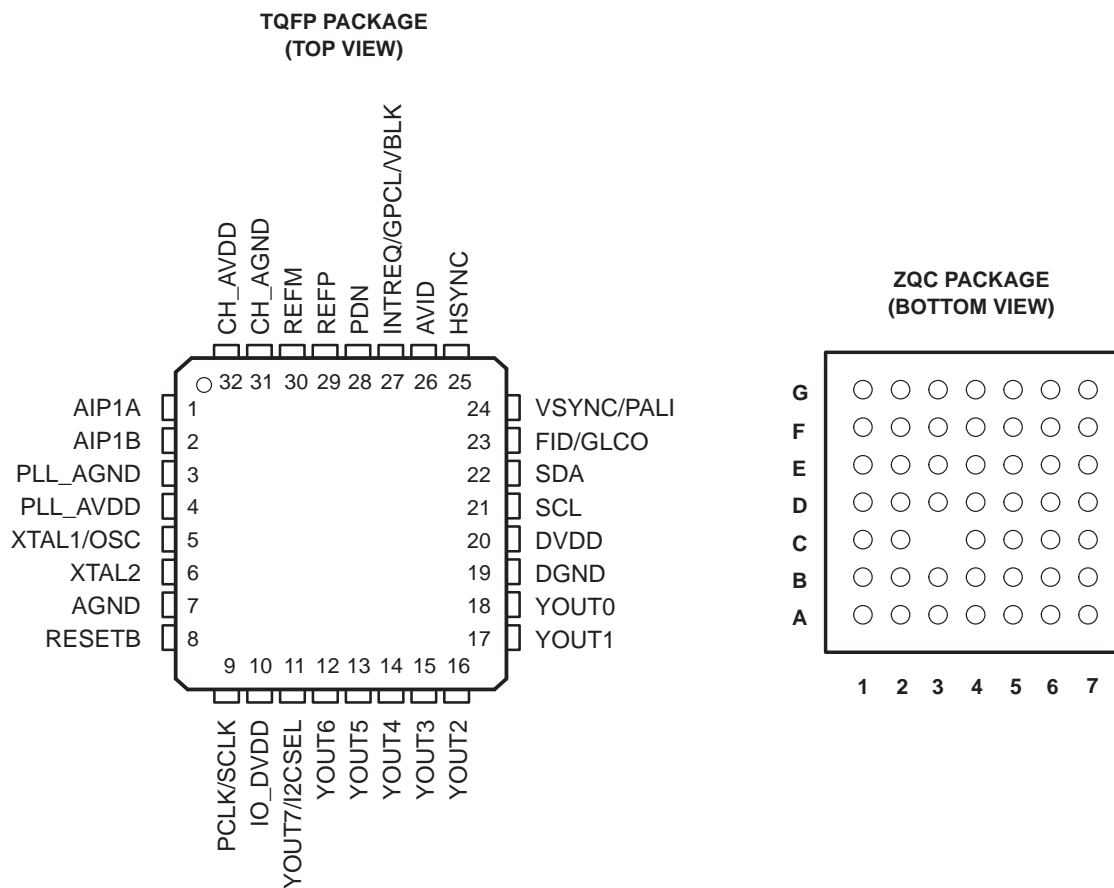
TQFP PACKAGE
(TOP VIEW)

CH_AVDD
CH_AGND
REFM
REFP
PDN
INTREQ/GPCL/VBLK
AVID
HSYNC

32 31 30 29 28 27 26 25

AIP1A 1
AIP1B 2
PLL_AGND 3
PLL_AVDD 4
XTAL1/OSC 5
XTAL2 6
AGND 7
RESETB 8

24 VSYNC/PALI
23 FID/GLCO
22 SDA
21 SCL
20 DVDD
19 DGND
18 YOUT0
17 YOUT1

9 10 11 12 13 14 15 16

PCLK/SCLK
IO_DVDD
YOUT7/I2CSEL
YOUT6
YOUT5
YOUT4
YOUT3
YOUT2

ZQC PACKAGE
(BOTTOM VIEW)

G
F
E
D
C
B
A

1 2 3 4 5 6 7